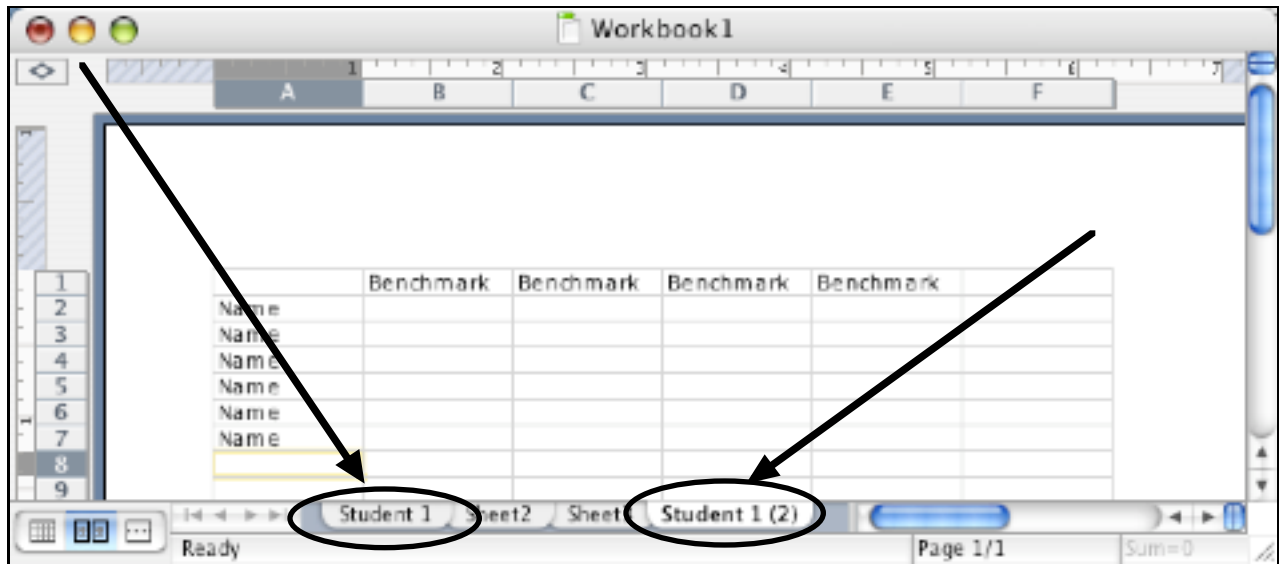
Workbook1

1 2 3 4 5 6 7

| | A | B | C | D | E | F |
|---|---|---|---|---|---|---|
| 1 | | Benchmark | Benchmark | Benchmark | Benchmark | |
| 2 | Name | | | | | |
| 3 | Name | | | | | |
| 4 | Name | | | | | |
| 5 | Name | | | | | |
| 6 | Name | | | | | |
| 7 | Name | | | | | |
| 8 | | | | | | |
| 9 | | | | | | |

Student 1 Sheet2 Sheet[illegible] Student 1 (2)

Ready Page 1/1 Sum=0